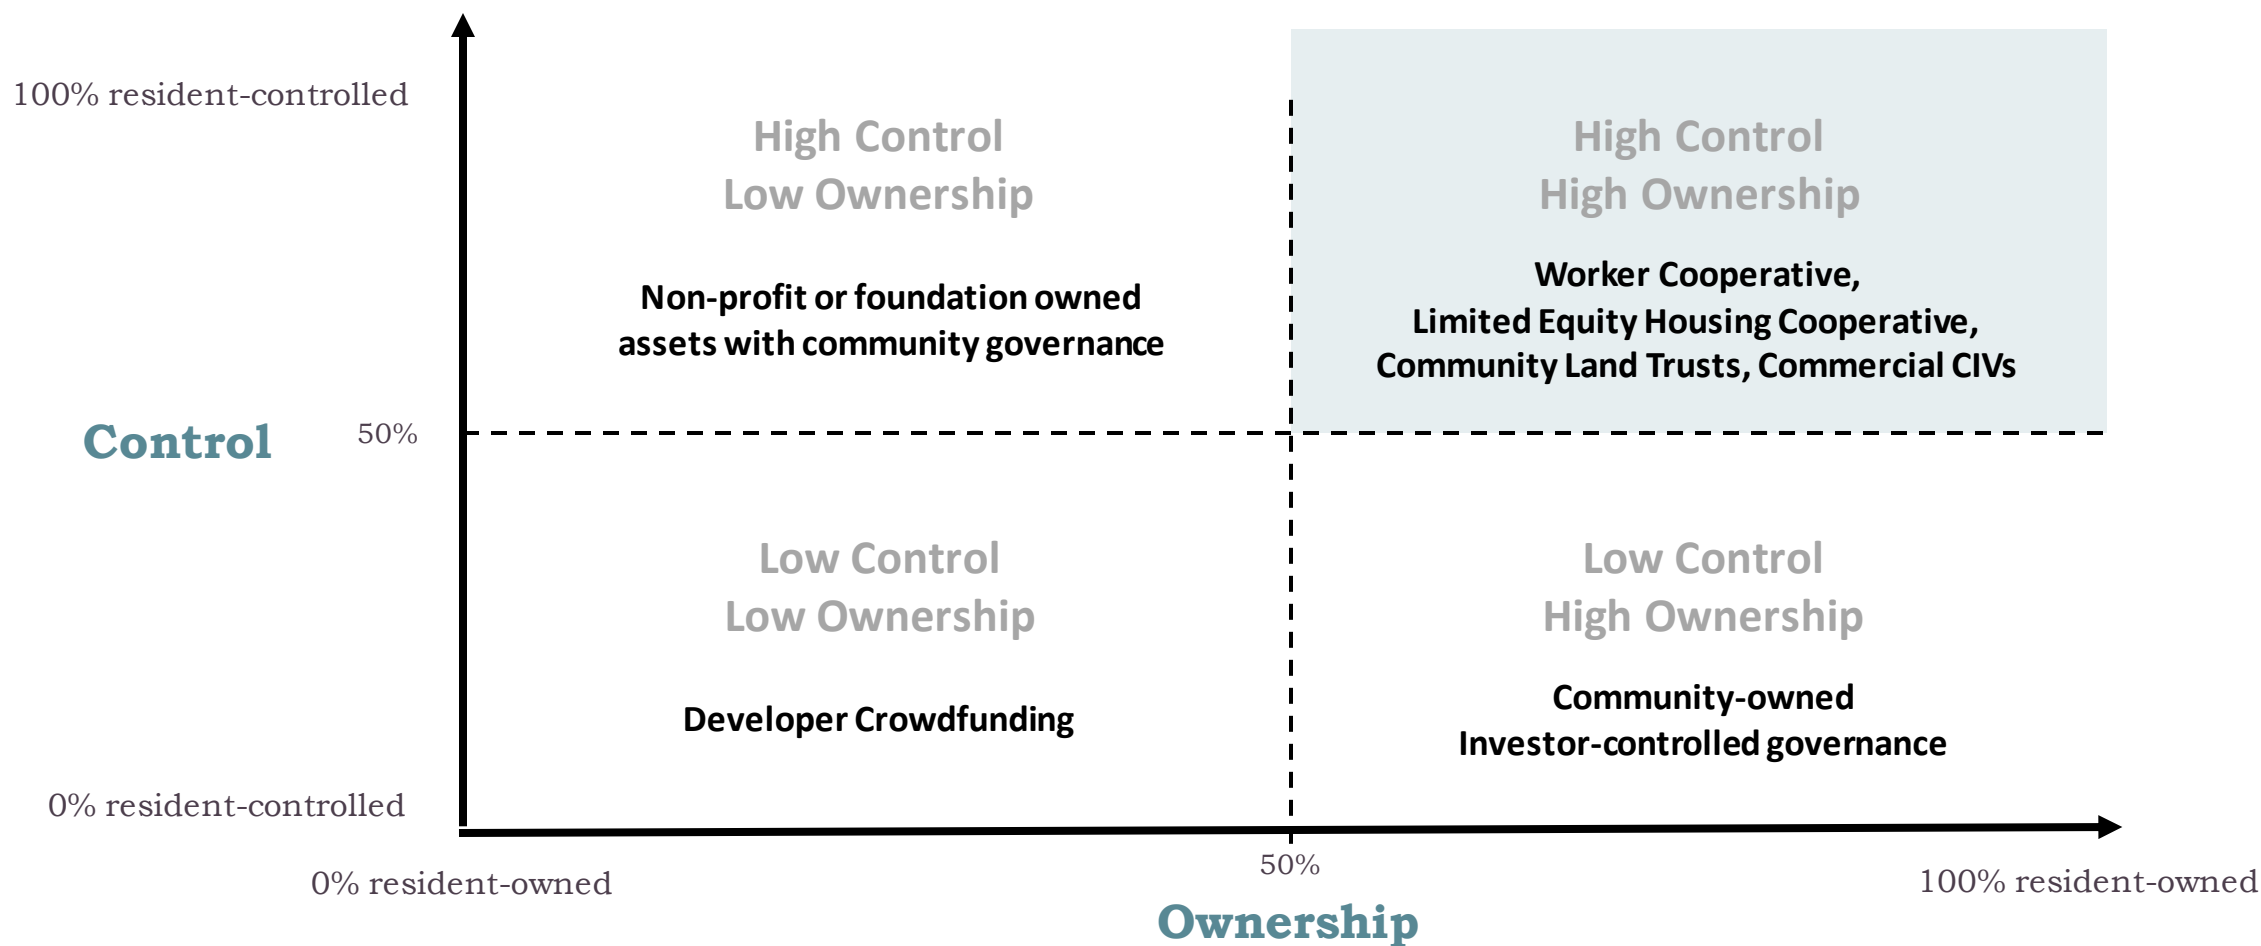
100% resident-controlled

High Control
Low Ownership

Non-profit or foundation owned assets with community governance

High Control
High Ownership

Worker Cooperative,
Limited Equity Housing Cooperative,
Community Land Trusts, Commercial CIVs

Control

50%

Low Control
Low Ownership

Developer Crowdfunding

Low Control
High Ownership

Community-owned
Investor-controlled governance

0% resident-controlled

0% resident-owned

50%

100% resident-owned

Ownership